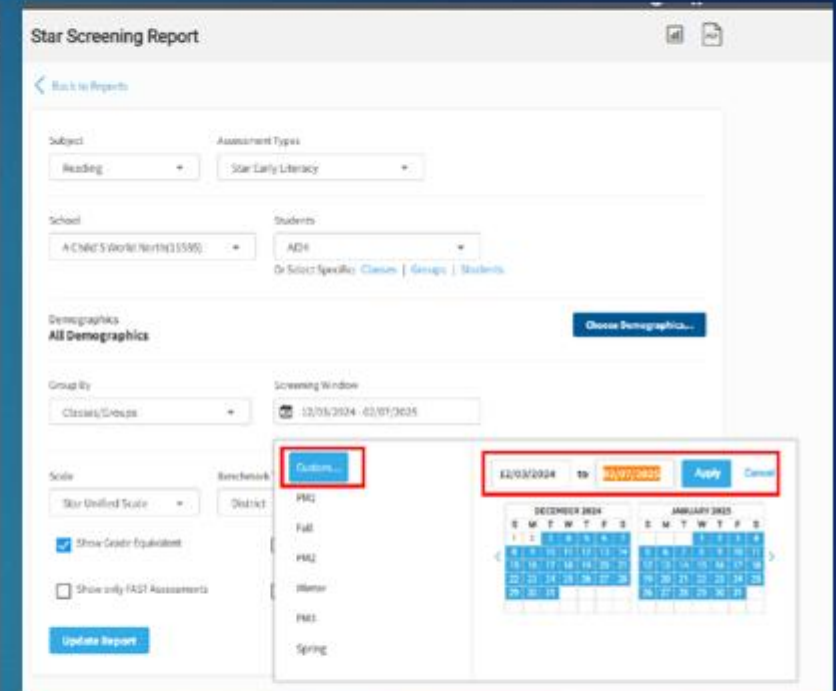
Star Screening Report

< Back to Reports

Subject
Reading

Assessment Types
Star Early Literacy

School
A Child S World North(11595)

Students
All

Or Select Specific: Classes | Groups | Students

Demographics
All Demographics

Choose Demographics...

Group By
Classes/Groups

Screening Window
12/03/2024 - 02/07/2025

Scale
Star Unified Scale

Benchmark
District

Show Grade Equivalent

Show only FAST Assessments

Update Report

Custom...
PM1
Fall
PM2
Winter
PM3
Spring

12/03/2024 to 02/07/2025 Apply Cancel

DECEMBER 2024
S M T W T F S
1 2 3 4 5 6 7
8 9 10 11 12 13 14
15 16 17 18 19 20 21
22 23 24 25 26 27 28
29 30 31

JANUARY 2025
S M T W T F S
1 2 3 4
5 6 7 8 9 10 11
12 13 14 15 16 17 18
19 20 21 22 23 24 25
26 27 28 29 30 31